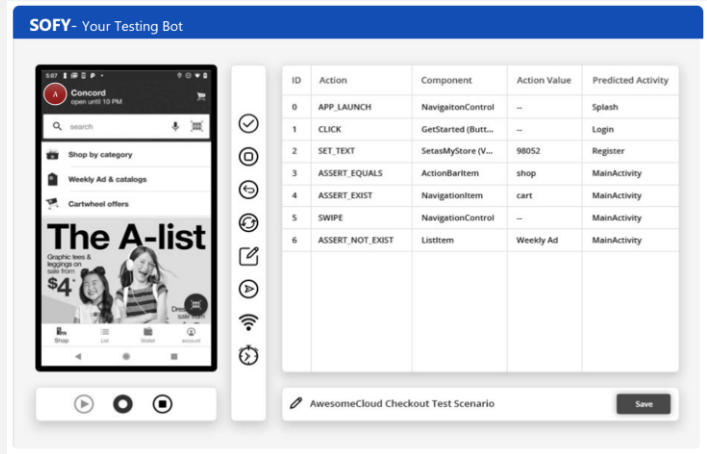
SOFY- Your Testing Bot

5:07

Concord
open until 10 PM

search

Shop by category

Weekly Ad & catalogs

Cartwheel offers

The A-list

Graphic tees & leggings on sale from

$4*

Shop List Wallet account

| ID | Action | Component | Action Value | Predicted Activity |
|---|---|---|---|---|
| 0 | APP_LAUNCH | NavigaitonControl | -- | Splash |
| 1 | CLICK | GetStarted (Butt... | -- | Login |
| 2 | SET_TEXT | SetasMyStore (V... | 98052 | Register |
| 3 | ASSERT_EQUALS | ActionBarItem | shop | MainActivity |
| 4 | ASSERT_EXIST | NavigationItem | cart | MainActivity |
| 5 | SWIPE | NavigationControl | -- | MainActivity |
| 6 | ASSERT_NOT_EXIST | ListItem | Weekly Ad | MainActivity |

AwesomeCloud Checkout Test Scenario

Save